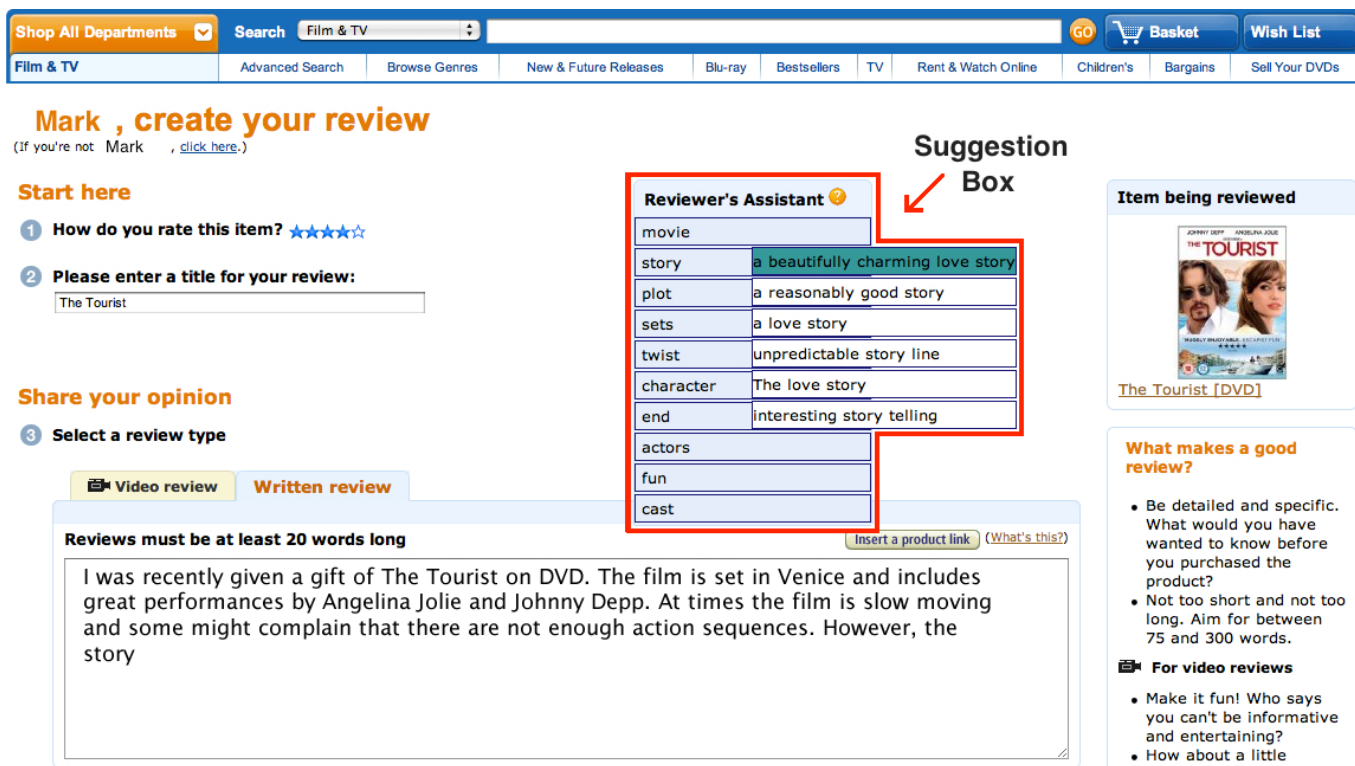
Shop All Departments | Search | Film & TV | GO | Basket | Wish List

Film & TV | Advanced Search | Browse Genres | New & Future Releases | Blu-ray | Bestsellers | TV | Rent & Watch Online | Children's | Bargains | Sell Your DVDs

Mark , create your review
(If you're not Mark , click here.)

Start here

1 How do you rate this item?

2 Please enter a title for your review:
The Tourist

Share your opinion

3 Select a review type

Video review | Written review

Reviews must be at least 20 words long

Insert a product link (What's this?)

I was recently given a gift of The Tourist on DVD. The film is set in Venice and includes great performances by Angelina Jolie and Johnny Depp. At times the film is slow moving and some might complain that there are not enough action sequences. However, the story

Suggestion Box

Reviewer's Assistant

| | |
|---|---|
| movie | |
| story | a beautifully charming love story |
| plot | a reasonably good story |
| sets | a love story |
| twist | unpredictable story line |
| character | The love story |
| end | interesting story telling |
| actors | |
| fun | |
| cast | |

Item being reviewed

JOHNNY DEPP ANGELINA JOLIE
THE TOURIST

The Tourist [DVD]

What makes a good review?

• Be detailed and specific. What would you have wanted to know before you purchased the product?
• Not too short and not too long. Aim for between 75 and 300 words.

For video reviews

• Make it fun! Who says you can't be informative and entertaining?
• How about a little